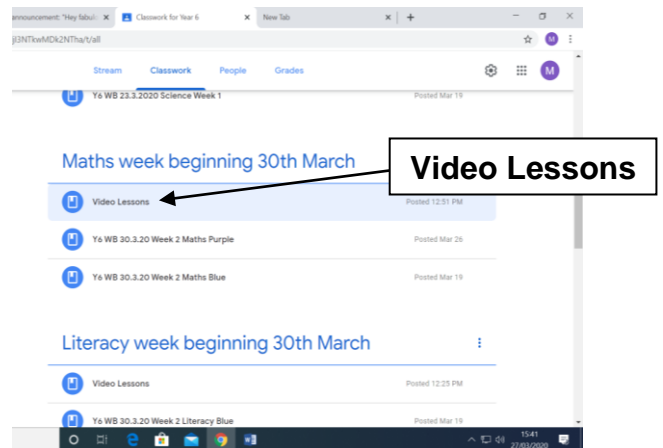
announcement: "Hey fabul ×
Classwork for Year 6 ×
New Tab ×
+

jI3NTkwMDk2NTha/t/all

M

Stream
Classwork
People
Grades

M

Y6 WB 23.3.2020 Science Week 1
Posted Mar 19

Maths week beginning 30th March

Video Lessons

Video Lessons
Posted 12:51 PM

Y6 WB 30.3.20 Week 2 Maths Purple
Posted Mar 26

Y6 WB 30.3.20 Week 2 Maths Blue
Posted Mar 19

Literacy week beginning 30th March

Video Lessons
Posted 12:25 PM

Y6 WB 30.3.20 Week 2 Literacy Blue
Posted Mar 19

15:41
27/03/2020